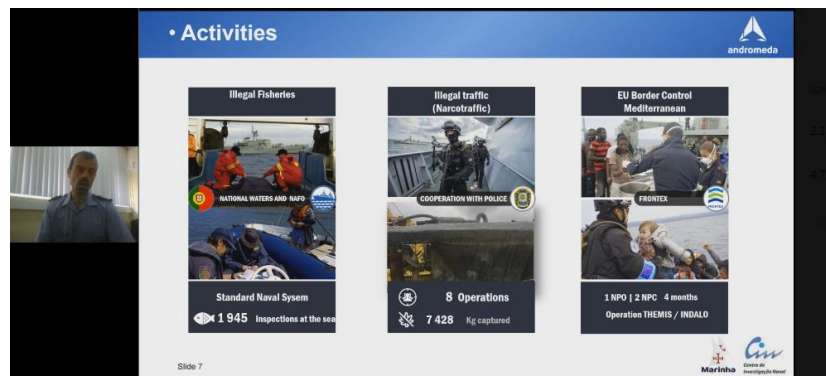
• Activities

andromeda

Illegal Fisheries

NATIONAL WATERS AND NAFO

Standard Naval Sysem

1 945 Inspections at the sea

Illegal traffic (Narcotraffic)

COOPERATION WITH POLICE

8 Operations

7 428 Kg captured

EU Border Control Mediterranean

FRONTEX

1 NPO | 2 NPC 4 months

Operation THEMIS / INDALO

Slide 7

Marinha

CINAV Centro de Investigação Naval